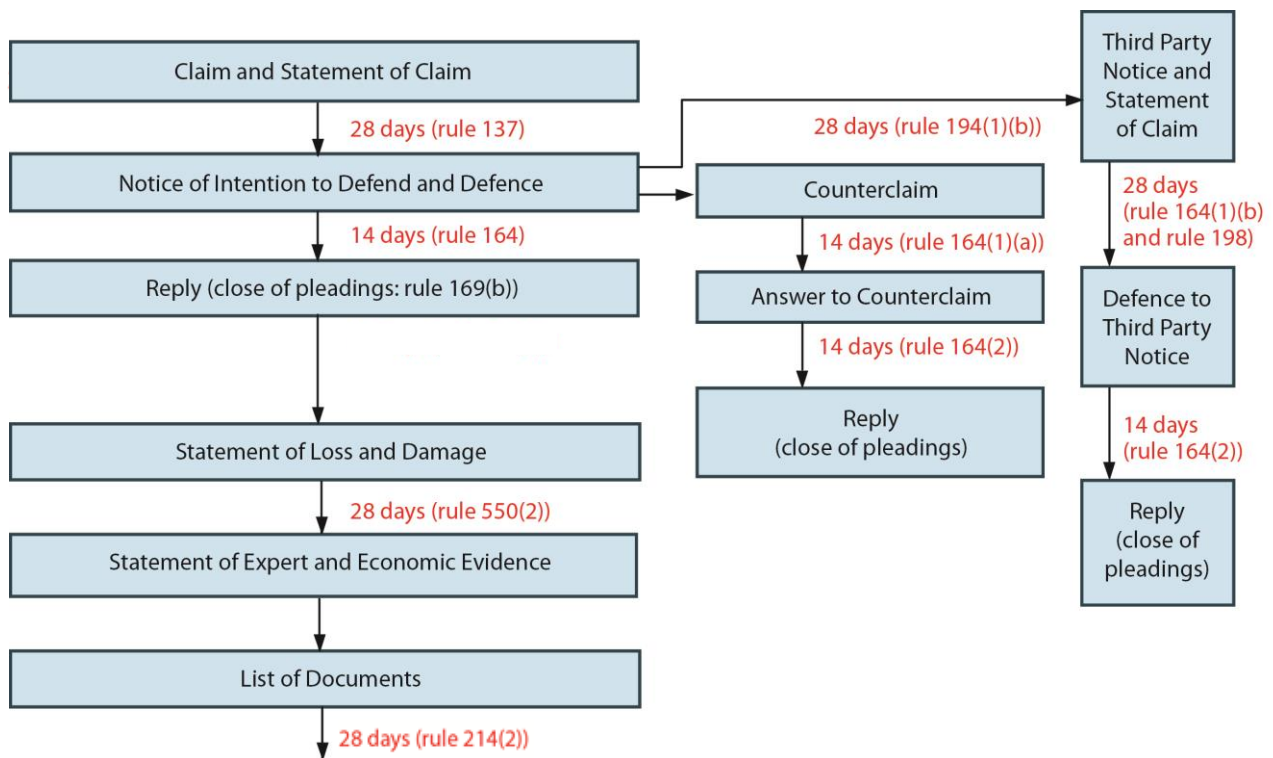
Claim and Statement of Claim

28 days (rule 137)

Notice of Intention to Defend and Defence

14 days (rule 164)

Reply (close of pleadings: rule 169(b))

Statement of Loss and Damage

28 days (rule 550(2))

Statement of Expert and Economic Evidence

List of Documents

28 days (rule 214(2))

Counterclaim

14 days (rule 164(1)(a))

Answer to Counterclaim

14 days (rule 164(2))

Reply (close of pleadings)

28 days (rule 194(1)(b))

Third Party Notice and Statement of Claim

28 days (rule 164(1)(b) and rule 198)

Defence to Third Party Notice

14 days (rule 164(2))

Reply (close of pleadings)